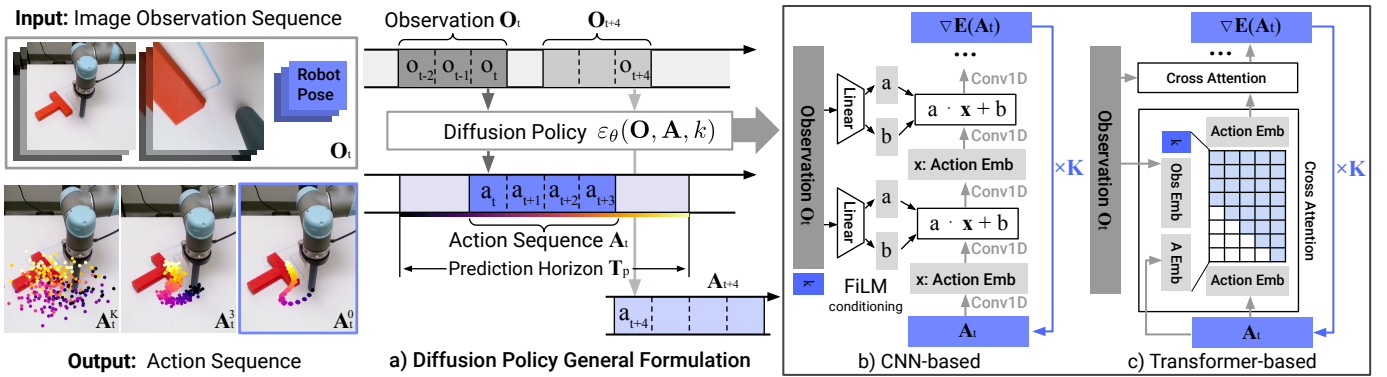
**Input:** Image Observation Sequence

Robot Pose

$\mathbf{O}_t$

$\mathbf{A}_t^K$ $\mathbf{A}_t^3$ $\mathbf{A}_t^0$

**Output:** Action Sequence

Observation $\mathbf{O}_t$ $\mathbf{O}_{t+4}$

$o_{t-2}$ $o_{t-1}$ $o_t$ $o_{t+4}$

Diffusion Policy $\varepsilon_\theta(\mathbf{O}, \mathbf{A}, k)$

$a_t$ $a_{t+1}$ $a_{t+2}$ $a_{t+3}$

Action Sequence $\mathbf{A}_t$

Prediction Horizon $\mathbf{T}_p$

$\mathbf{A}_{t+4}$

$a_{t+4}$

**a) Diffusion Policy General Formulation**

$\nabla\mathbf{E}(\mathbf{A}_t)$

...

Observation $\mathbf{O}_t$

Linear a b

$a \cdot \mathbf{x} + b$

Conv1D

x: Action Emb

Conv1D

Linear a b

$a \cdot \mathbf{x} + b$

Conv1D

x: Action Emb

Conv1D

k

FiLM conditioning

$\mathbf{A}_t$

×K

b) CNN-based

$\nabla\mathbf{E}(\mathbf{A}_t)$

...

Cross Attention

Observation $\mathbf{O}_t$

k

Obs Emb

A Emb

Action Emb

Action Emb

Cross Attention

$\mathbf{A}_t$

×K

c) Transformer-based